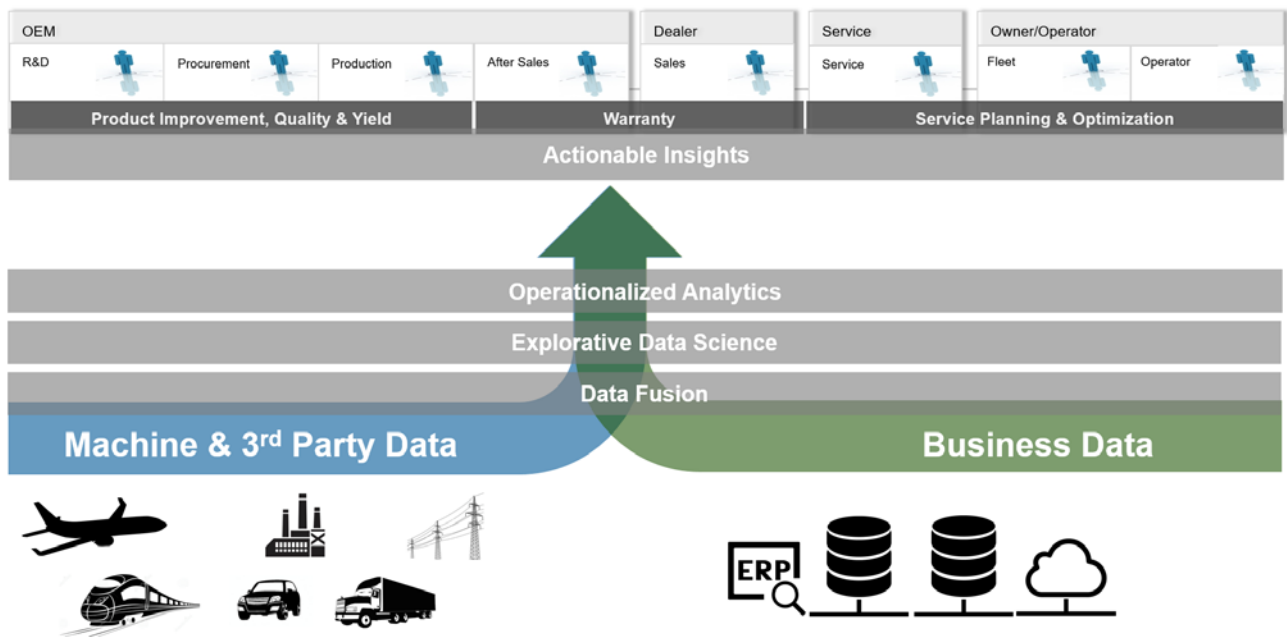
OEM

R&D

Procurement

Production

After Sales

Dealer

Sales

Service

Service

Owner/Operator

Fleet

Operator

Product Improvement, Quality & Yield

Warranty

Service Planning & Optimization

Actionable Insights

Operationalized Analytics

Explorative Data Science

Data Fusion

Machine & 3$^{rd}$ Party Data

Business Data

ERP